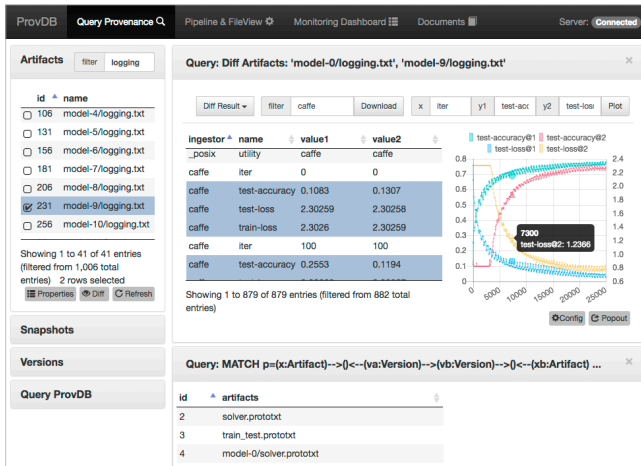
ProvDB Query Provenance Pipeline & FileView Monitoring Dashboard Documents Server: Connected

Artifacts filter logging

| id | name |
|---|---|
| 106 | model-4/logging.txt |
| 131 | model-5/logging.txt |
| 156 | model-6/logging.txt |
| 181 | model-7/logging.txt |
| 206 | model-8/logging.txt |
| 231 | model-9/logging.txt |
| 256 | model-10/logging.txt |

Showing 1 to 41 of 41 entries (filtered from 1,006 total entries) 2 rows selected

Properties Diff Refresh

Snapshots

Versions

Query ProvDB

Query: Diff Artifacts: 'model-0/logging.txt', 'model-9/logging.txt'

Diff Result filter caffe Download x iter y1 test-acc y2 test-los Plot

| ingestor | name | value1 | value2 |
|---|---|---|---|
| _posix | utility | caffe | caffe |
| caffe | iter | 0 | 0 |
| caffe | test-accuracy | 0.1083 | 0.1307 |
| caffe | test-loss | 2.30259 | 2.30258 |
| caffe | train-loss | 2.3026 | 2.30259 |
| caffe | iter | 100 | 100 |
| caffe | test-accuracy | 0.2553 | 0.1194 |

Showing 1 to 879 of 879 entries (filtered from 882 total entries)

test-accuracy@1 test-accuracy@2 test-loss@1 test-loss@2

0.8 0.7 0.6 0.5 0.4 0.3 0.2 0.1 0

2.4 2.2 2 1.8 1.6 1.4 1.2 1 0.8 0.6 0.4 0.2 0

0 5000 10000 15000 20000 25000

7300
test-loss@2: 1.2366

Config Popout

Query: MATCH p=(x:Artifact)-->()<--(va:Version)-->(vb:Version)-->()<--(xb:Artifact) ...

| id | artifacts |
|---|---|
| 2 | solver.prototxt |
| 3 | train_test.prototxt |
| 4 | model-0/solver.prototxt |